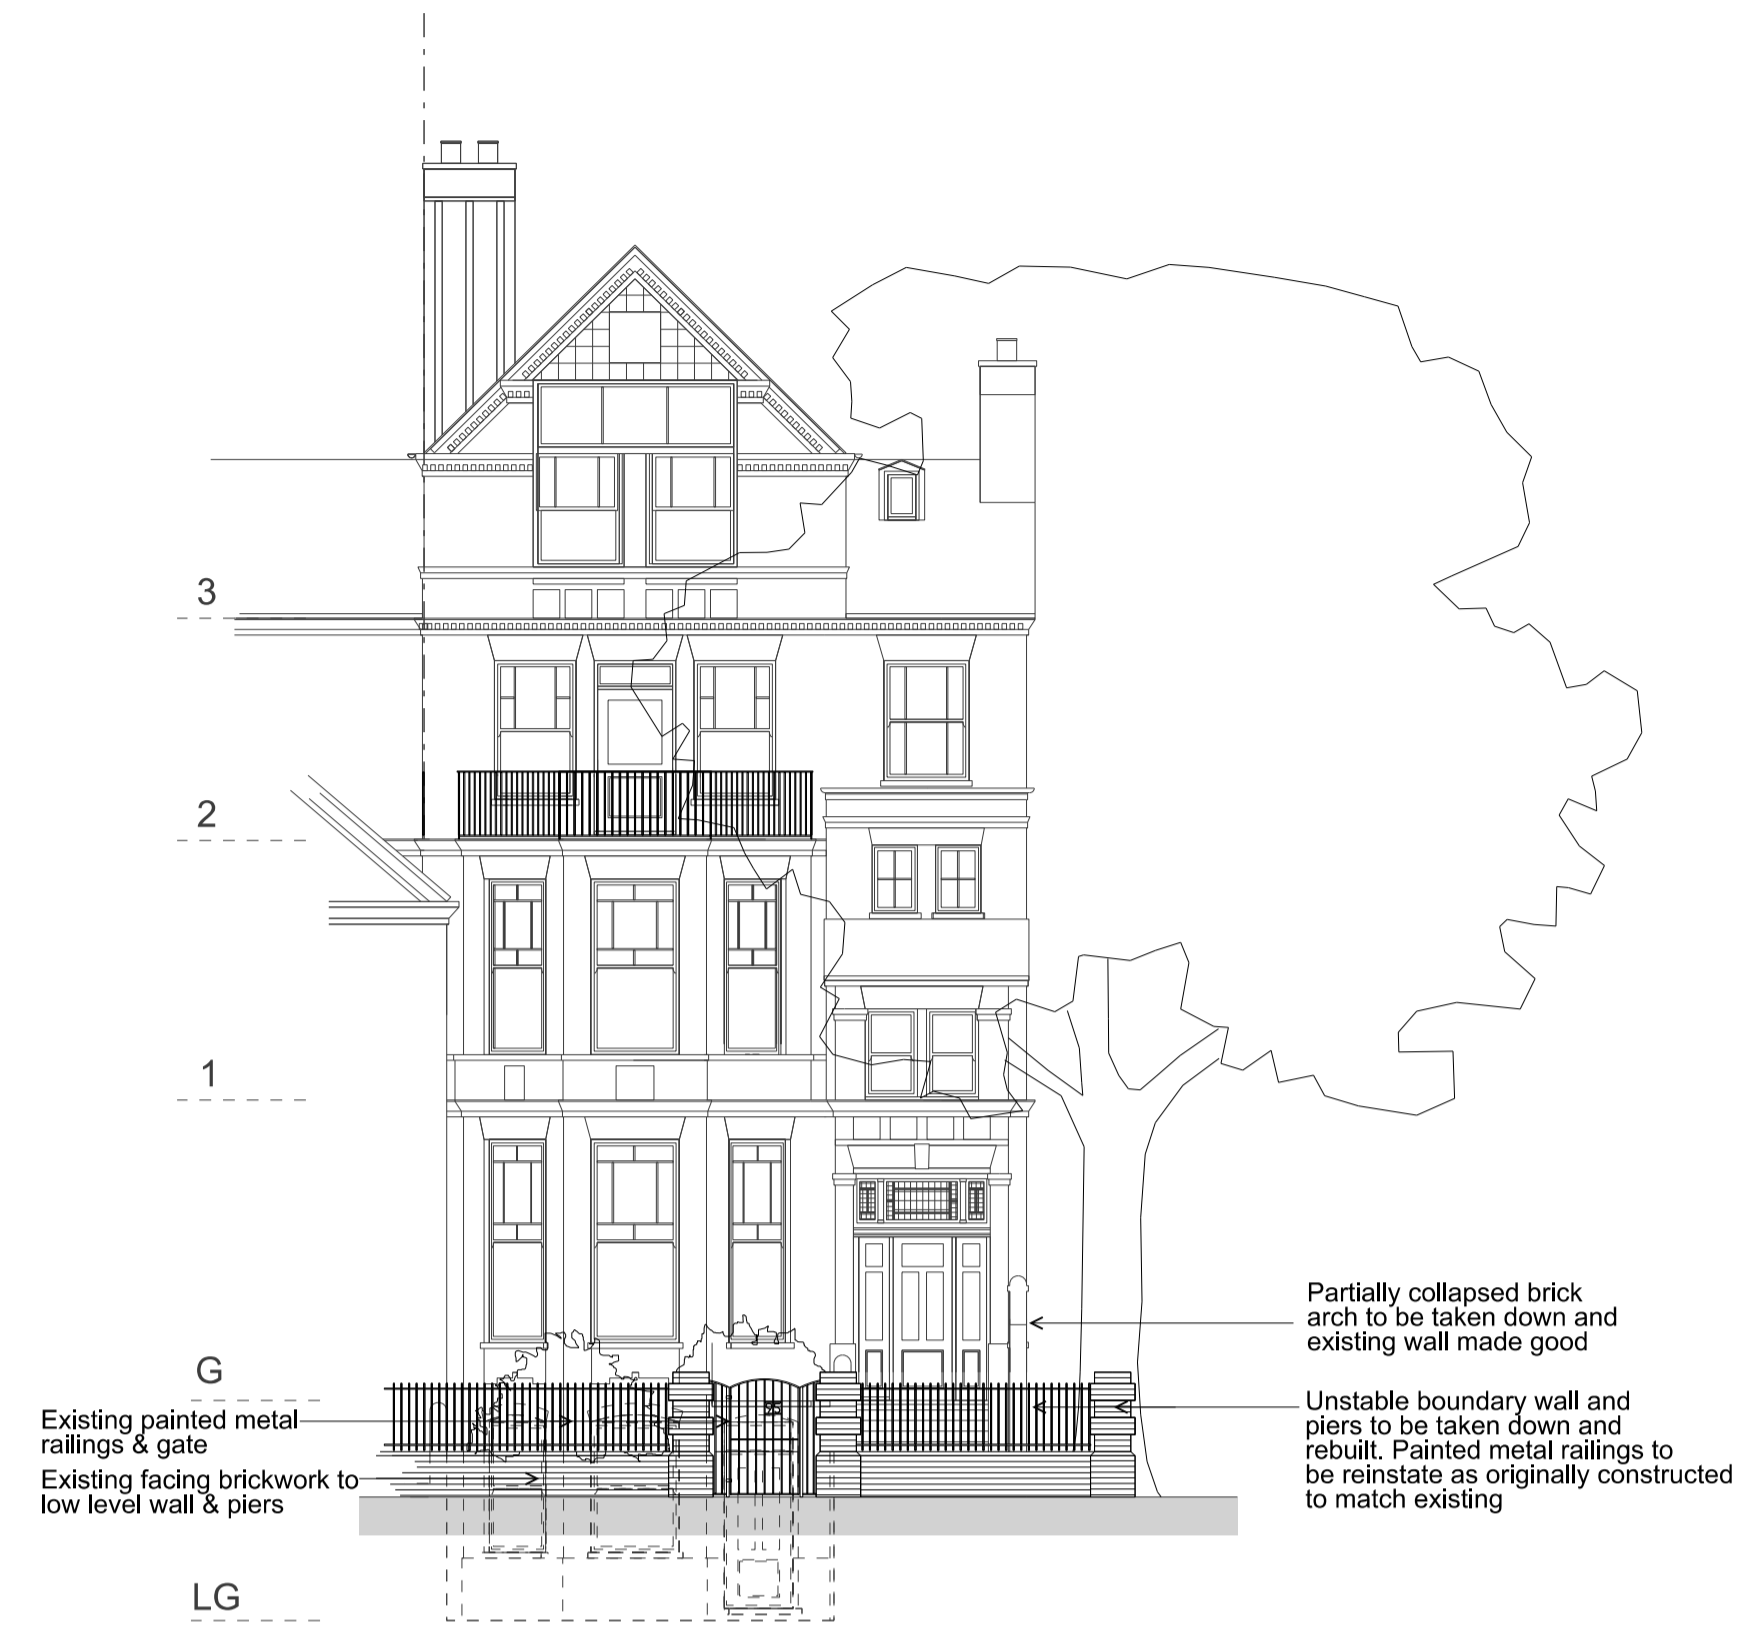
3

2

1

G

LG

Partially collapsed brick arch to be taken down and existing wall made good

Existing painted metal railings & gate

Existing facing brickwork to low level wall & piers

Unstable boundary wall and piers to be taken down and rebuilt. Painted metal railings to be reinstate as originally constructed to match existing

35